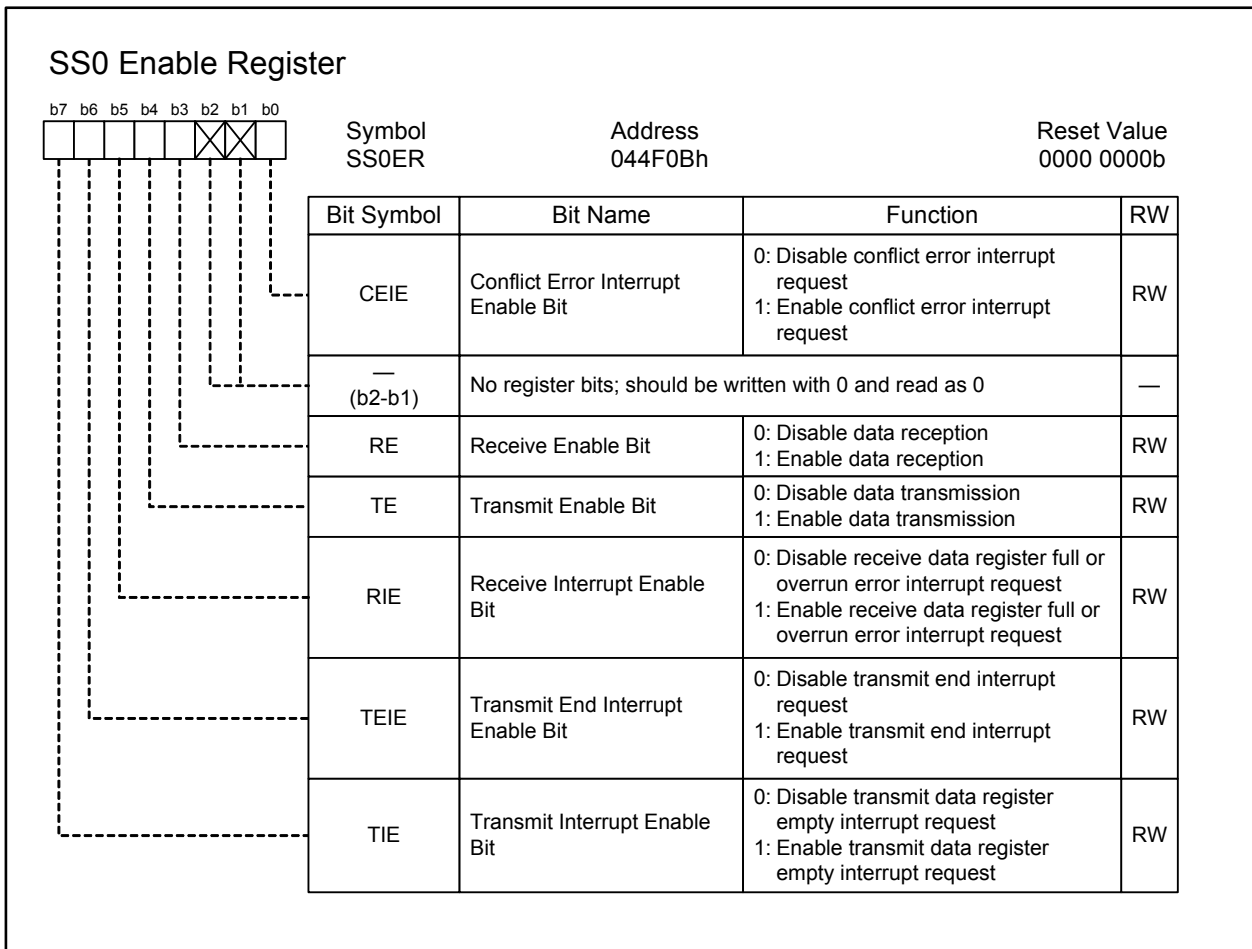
SS0 Enable Register

b7 b6 b5 b4 b3 b2 b1 b0

Symbol
SS0ER

Address
044F0Bh

Reset Value
0000 0000b

| Bit Symbol | Bit Name | Function | RW |
|---|---|---|---|
| CEIE | Conflict Error Interrupt Enable Bit | 0: Disable conflict error interrupt request 1: Enable conflict error interrupt request | RW |
| — (b2-b1) | No register bits; should be written with 0 and read as 0 | | — |
| RE | Receive Enable Bit | 0: Disable data reception 1: Enable data reception | RW |
| TE | Transmit Enable Bit | 0: Disable data transmission 1: Enable data transmission | RW |
| RIE | Receive Interrupt Enable Bit | 0: Disable receive data register full or overrun error interrupt request 1: Enable receive data register full or overrun error interrupt request | RW |
| TEIE | Transmit End Interrupt Enable Bit | 0: Disable transmit end interrupt request 1: Enable transmit end interrupt request | RW |
| TIE | Transmit Interrupt Enable Bit | 0: Disable transmit data register empty interrupt request 1: Enable transmit data register empty interrupt request | RW |